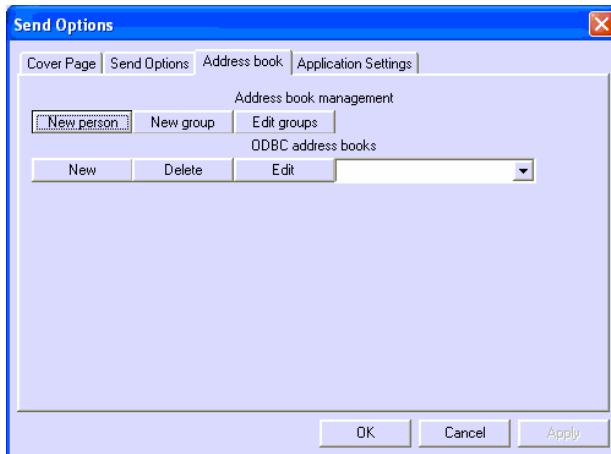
Send Options

Cover Page | Send Options | Address book | Application Settings

Address book management

New person | New group | Edit groups

ODBC address books

New | Delete | Edit

OK | Cancel | Apply